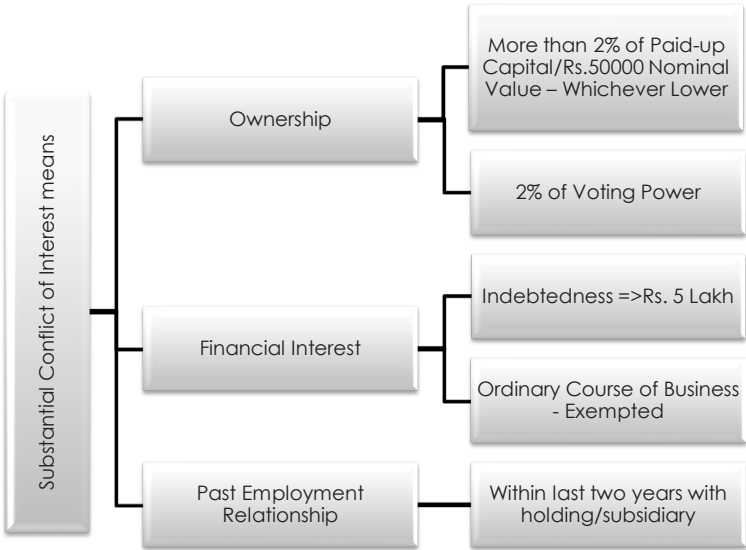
Substantial Conflict of Interest means

Ownership

More than 2% of Paid-up Capital/Rs.50000 Nominal Value – Whichever Lower

2% of Voting Power

Financial Interest

Indebtedness =>Rs. 5 Lakh

Ordinary Course of Business - Exempted

Past Employment Relationship

Within last two years with holding/subsidiary